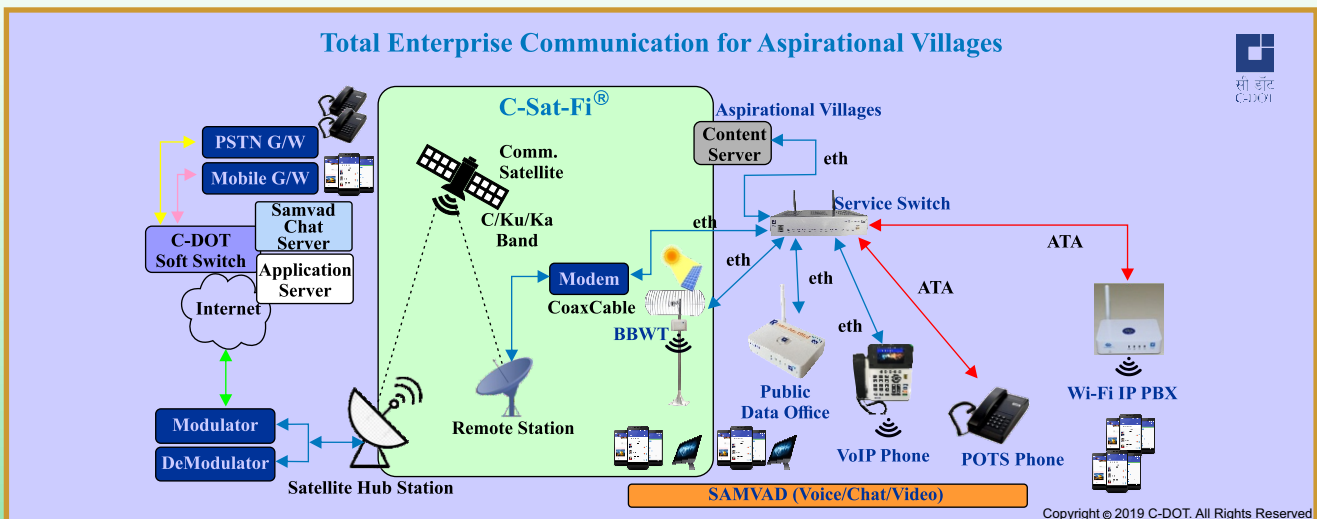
Total Enterprise Communication for Aspirational Villages

सी डॉट
C-DOT

C-Sat-Fi®

Aspirational Villages

PSTN G/W

Mobile G/W

Samvad Chat Server

C-DOT Soft Switch

Application Server

Internet

Comm. Satellite

C/Ku/Ka Band

Content Server

eth

Service Switch

eth

ATA

Modem

eth

CoaxCable

eth

ATA

BBWT

eth

Public Data Office

Wi-Fi IP PBX

Modulator

DeModulator

Remote Station

VoIP Phone

POTS Phone

Satellite Hub Station

SAMVAD (Voice/Chat/Video)

Copyright © 2019 C-DOT. All Rights Reserved